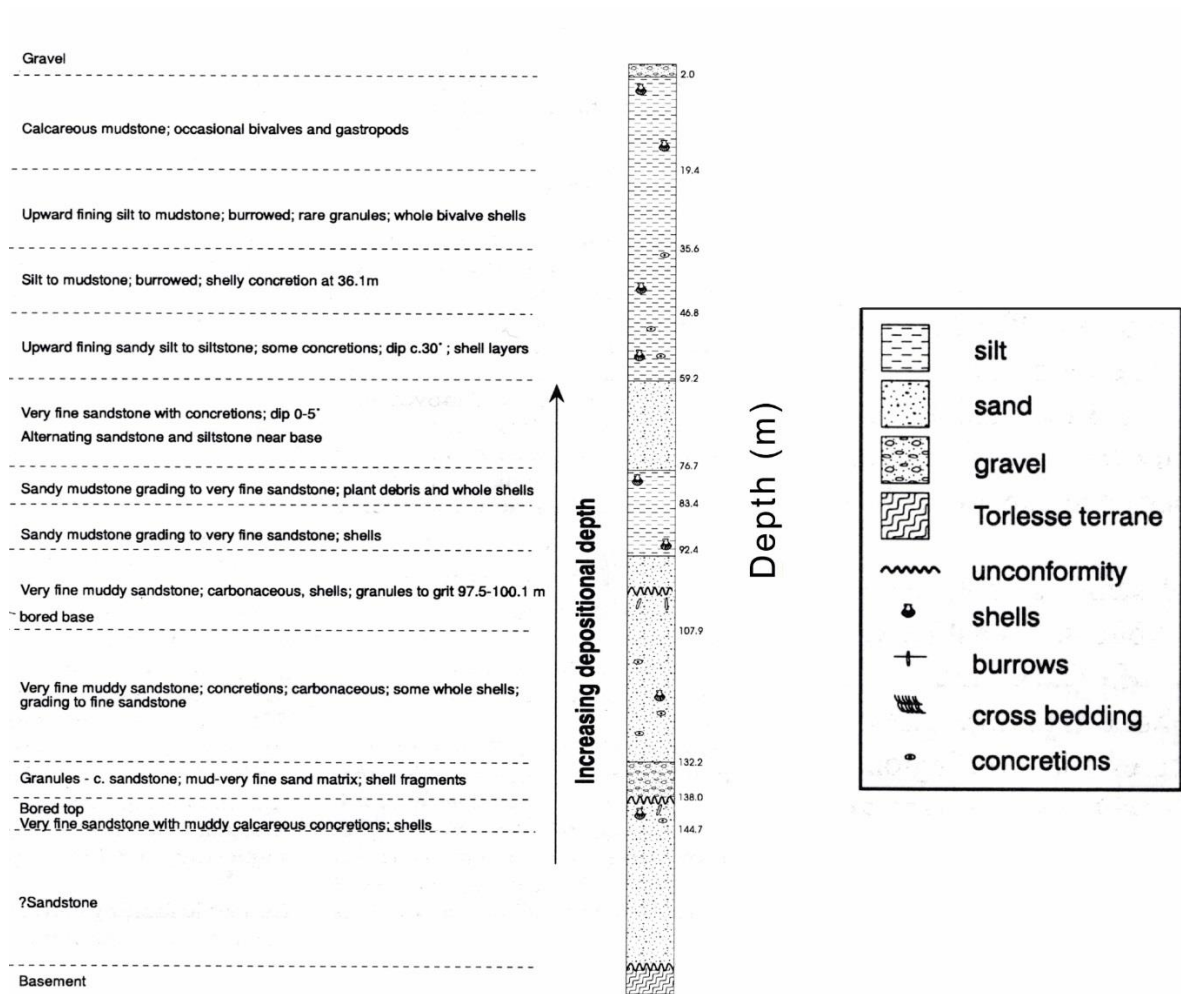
Gravel

Calcareous mudstone; occasional bivalves and gastropods

Upward fining silt to mudstone; burrowed; rare granules; whole bivalve shells

Silt to mudstone; burrowed; shelly concretion at 36.1m

Upward fining sandy silt to siltstone; some concretions; dip c.30˚; shell layers

Very fine sandstone with concretions; dip 0-5˚
Alternating sandstone and siltstone near base

Sandy mudstone grading to very fine sandstone; plant debris and whole shells

Sandy mudstone grading to very fine sandstone; shells

Very fine muddy sandstone; carbonaceous, shells; granules to grit 97.5-100.1 m
bored base

Very fine muddy sandstone; concretions; carbonaceous; some whole shells; grading to fine sandstone

Granules - c. sandstone; mud-very fine sand matrix; shell fragments

Bored top
Very fine sandstone with muddy calcareous concretions; shells

?Sandstone

Basement

Increasing depositional depth

2.0
19.4
35.6
46.8
59.2
76.7
83.4
92.4
107.9
132.2
138.0
144.7

Depth (m)

silt
sand
gravel
Torlesse terrane
unconformity
shells
burrows
cross bedding
concretions